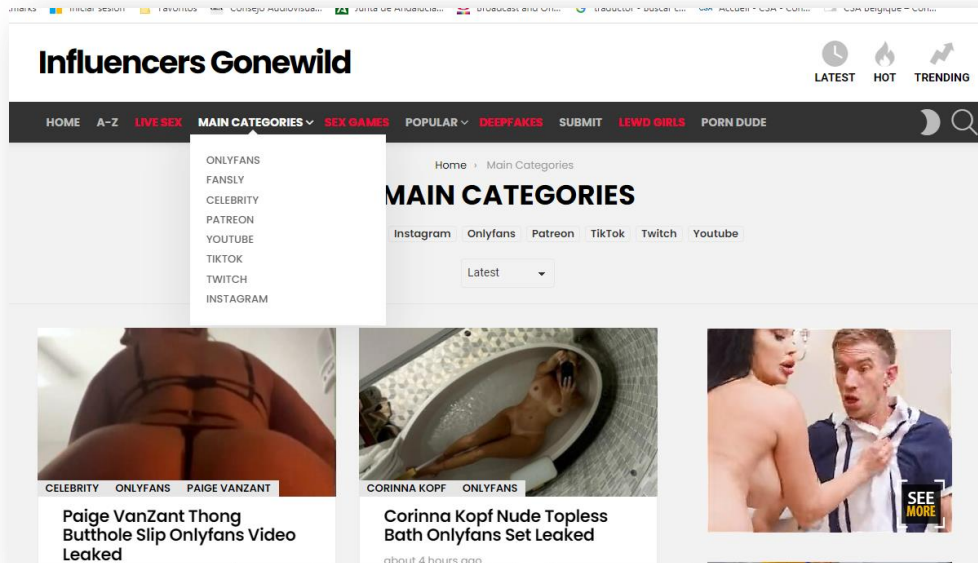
marks Iniciar sesión Favoritos Consejo Audiovisua... Junta de Andalucía... Broadcast and On... traductor - buscar c... Accueil - CSA - Con... CSA Belgique - Con...

Influencers Gonewild

LATEST HOT TRENDING

HOME A-Z LIVE SEX MAIN CATEGORIES SEX GAMES POPULAR DEEPFAKES SUBMIT LEWD GIRLS PORN DUDE

ONLYFANS
FANSLY
CELEBRITY
PATREON
YOUTUBE
TIKTOK
TWITCH
INSTAGRAM

Home › Main Categories

MAIN CATEGORIES

Instagram Onlyfans Patreon TikTok Twitch Youtube

Latest

CELEBRITY ONLYFANS PAIGE VANZANT

Paige VanZant Thong Butthole Slip Onlyfans Video Leaked

CORINNA KOPF ONLYFANS

Corinna Kopf Nude Topless Bath Onlyfans Set Leaked

about 4 hours ago

SEE MORE